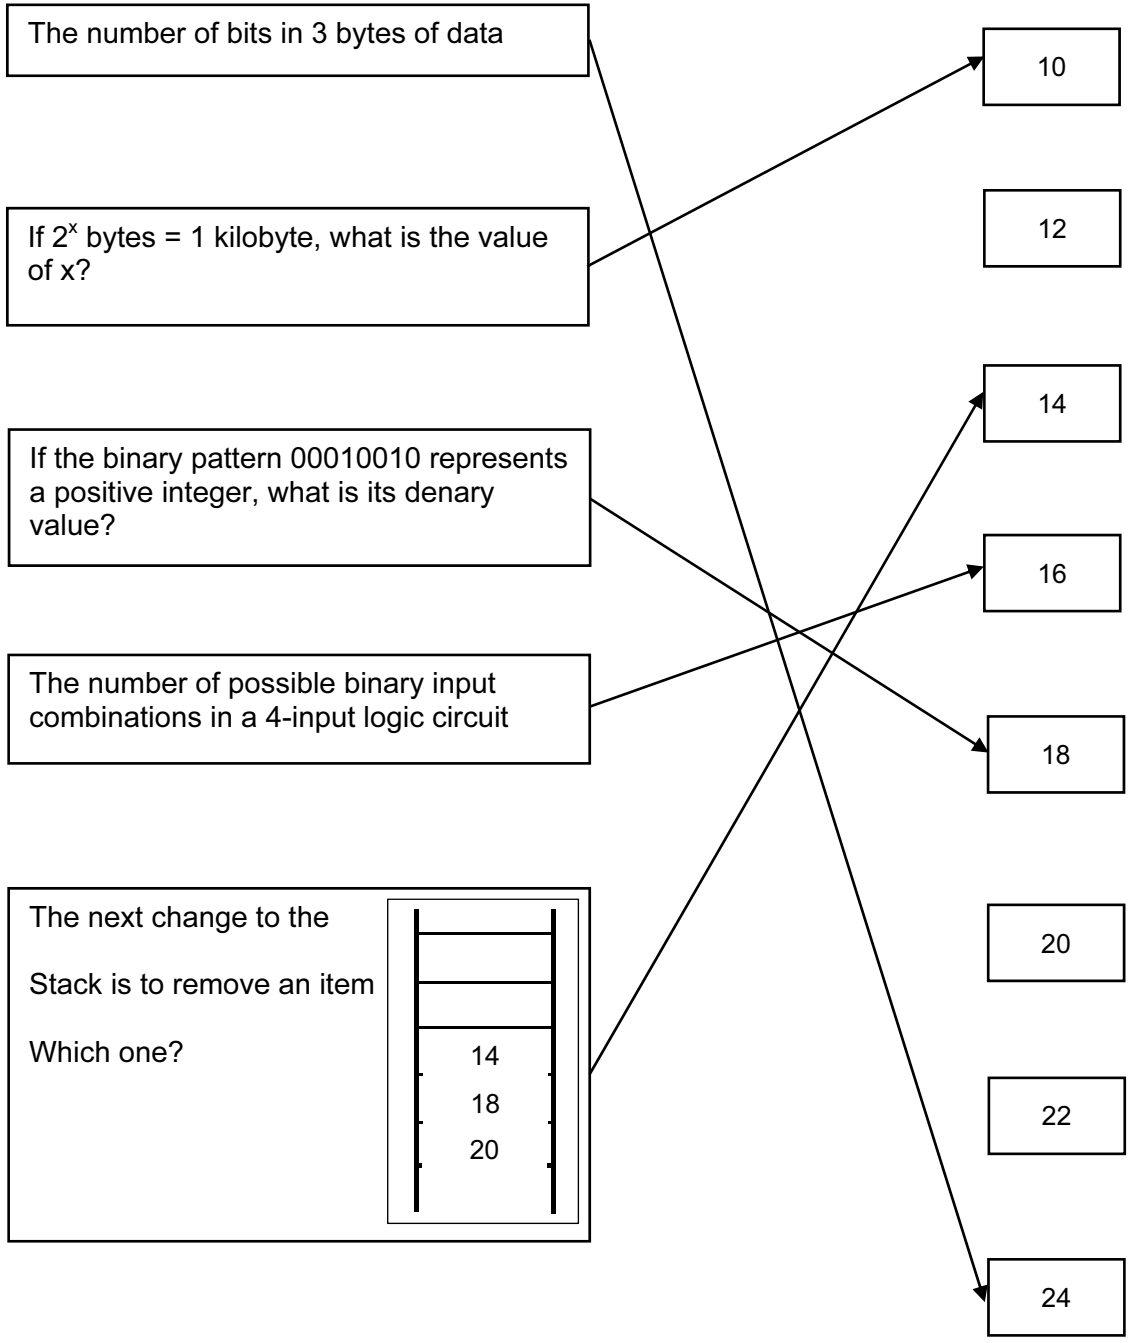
The number of bits in 3 bytes of data

If $2^x$ bytes = 1 kilobyte, what is the value of x?

If the binary pattern 00010010 represents a positive integer, what is its denary value?

The number of possible binary input combinations in a 4-input logic circuit

The next change to the

Stack is to remove an item

Which one?

14

18

20

10

12

14

16

18

20

22

24